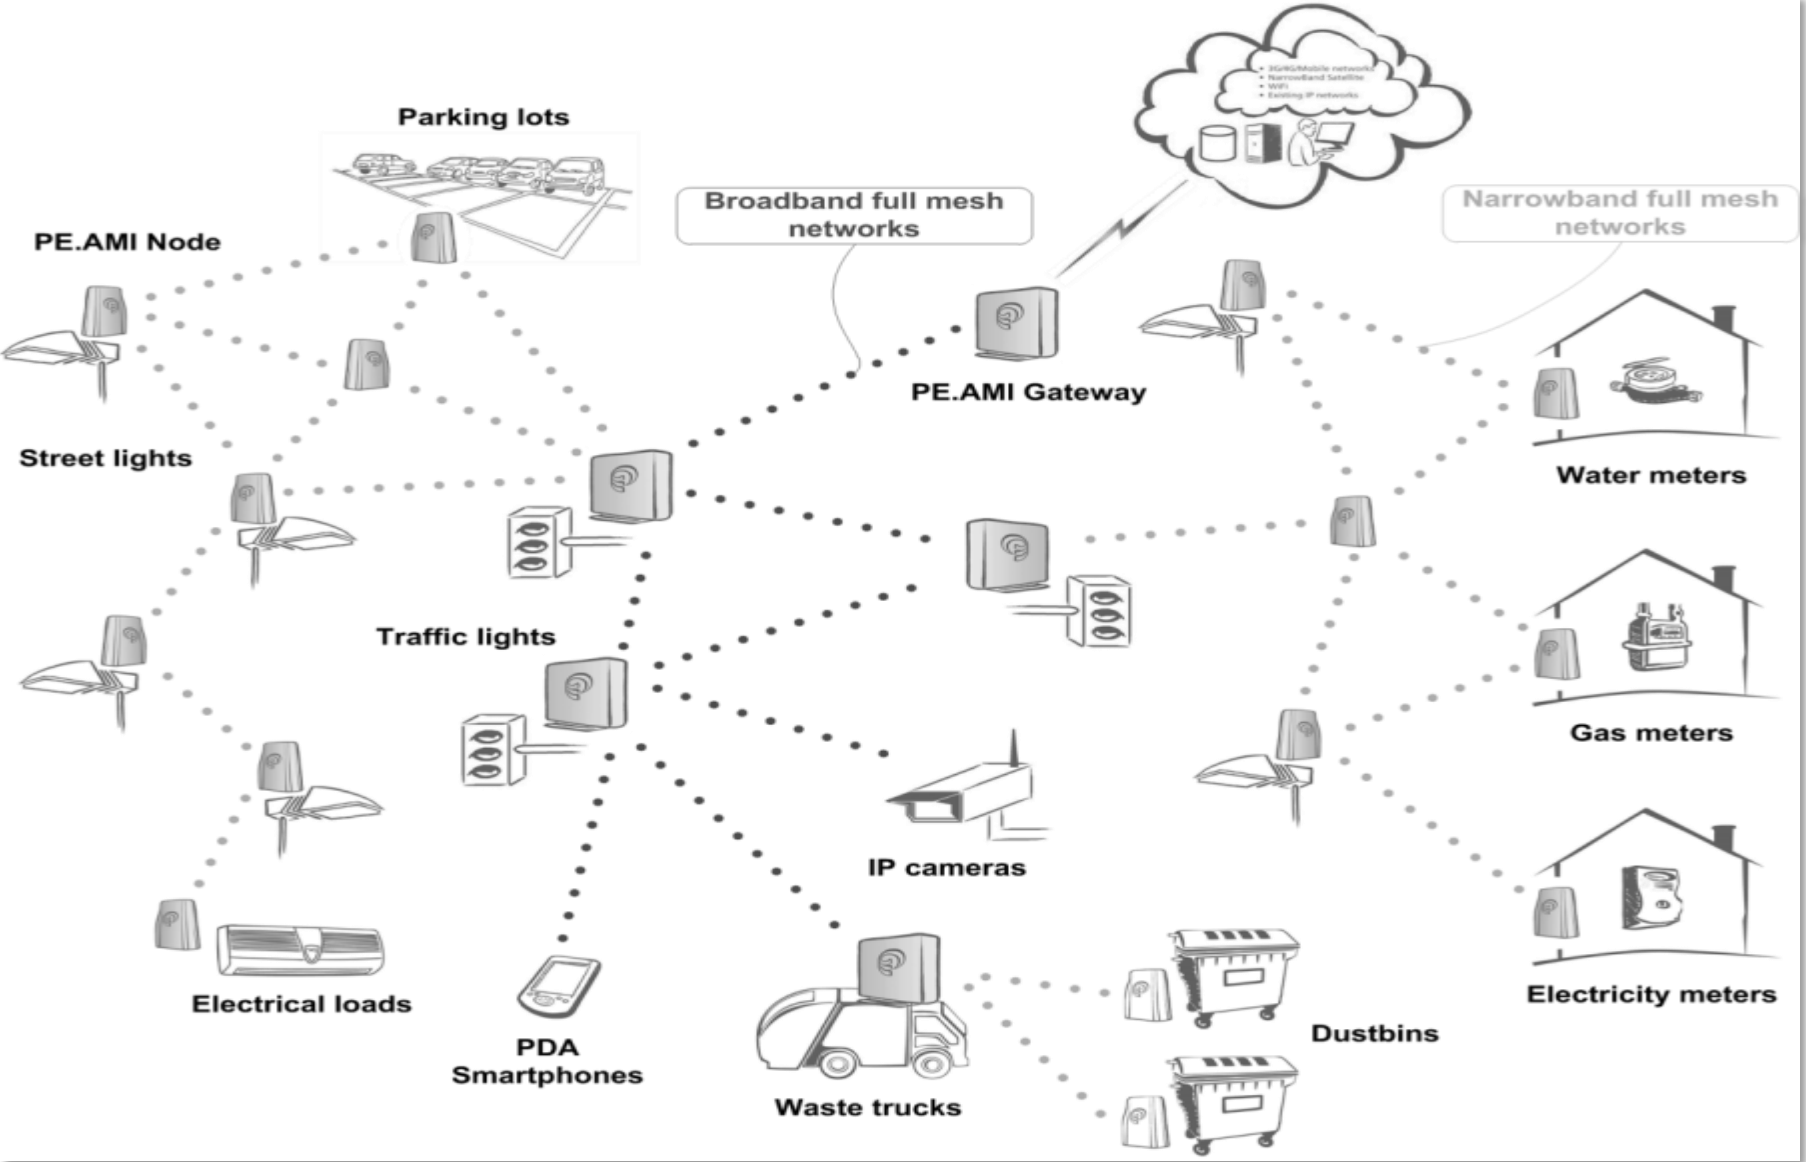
Parking lots

PE.AMI Node

Broadband full mesh networks

• 3G/4G/Mobile networks
• NarrowBand Satellite
• WiFi
• Existing IP networks

Narrowband full mesh networks

PE.AMI Gateway

Street lights

Water meters

Traffic lights

Gas meters

IP cameras

Electricity meters

Electrical loads

PDA Smartphones

Waste trucks

Dustbins